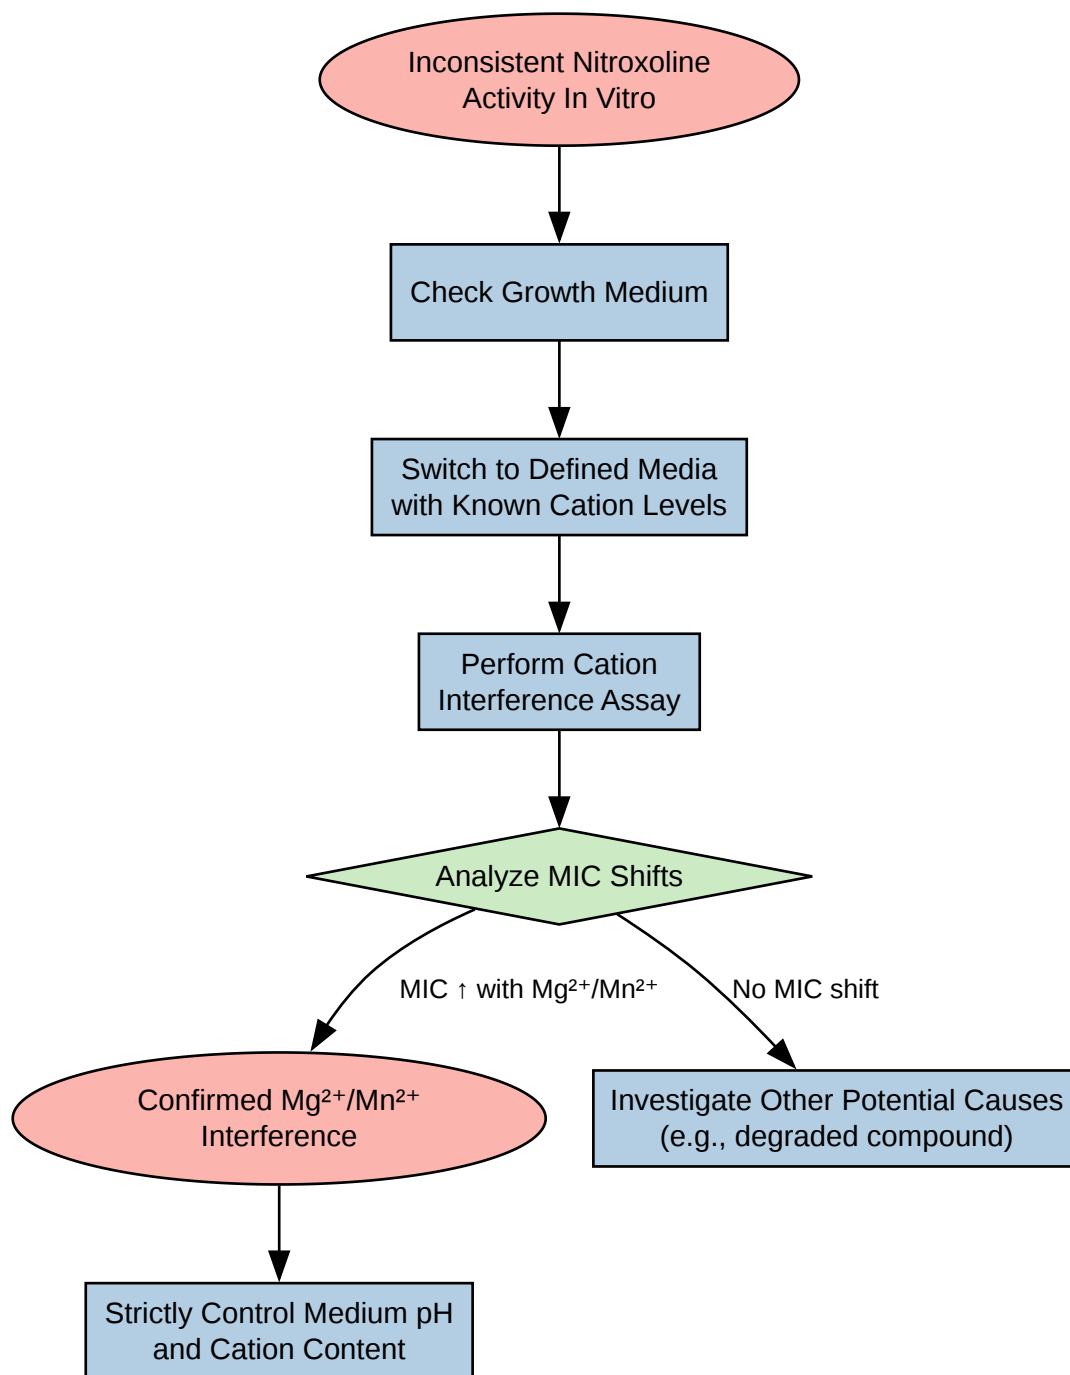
Inconsistent Nitroxoline Activity In Vitro

Check Growth Medium

Switch to Defined Media with Known Cation Levels

Perform Cation Interference Assay

Analyze MIC Shifts

MIC ↑ with $Mg^{2+}/Mn^{2+}$

No MIC shift

Confirmed $Mg^{2+}/Mn^{2+}$ Interference

Investigate Other Potential Causes (e.g., degraded compound)

Strictly Control Medium pH and Cation Content